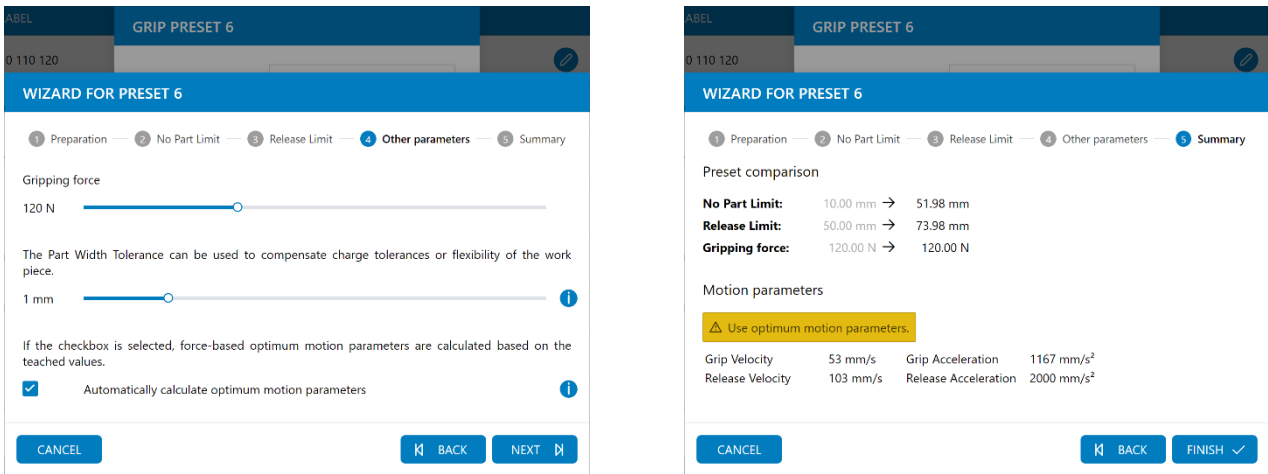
ABEL

GRIP PRESET 6

0 110 120

WIZARD FOR PRESET 6

1 Preparation 2 No Part Limit 3 Release Limit 4 Other parameters 5 Summary

Gripping force

120 N

The Part Width Tolerance can be used to compensate charge tolerances or flexibility of the work piece.

1 mm

If the checkbox is selected, force-based optimum motion parameters are calculated based on the teached values.

Automatically calculate optimum motion parameters

CANCEL

BACK

NEXT

ABEL

GRIP PRESET 6

0 110 120

WIZARD FOR PRESET 6

1 Preparation 2 No Part Limit 3 Release Limit 4 Other parameters 5 Summary

Preset comparison

| | | |
|---|---|---|
| **No Part Limit:** | 10.00 mm → | 51.98 mm |
| **Release Limit:** | 50.00 mm → | 73.98 mm |
| **Gripping force:** | 120.00 N → | 120.00 N |

Motion parameters

⚠ Use optimum motion parameters.

| | | | |
|---|---|---|---|
| Grip Velocity | 53 mm/s | Grip Acceleration | 1167 mm/s² |
| Release Velocity | 103 mm/s | Release Acceleration | 2000 mm/s² |

CANCEL

BACK

FINISH